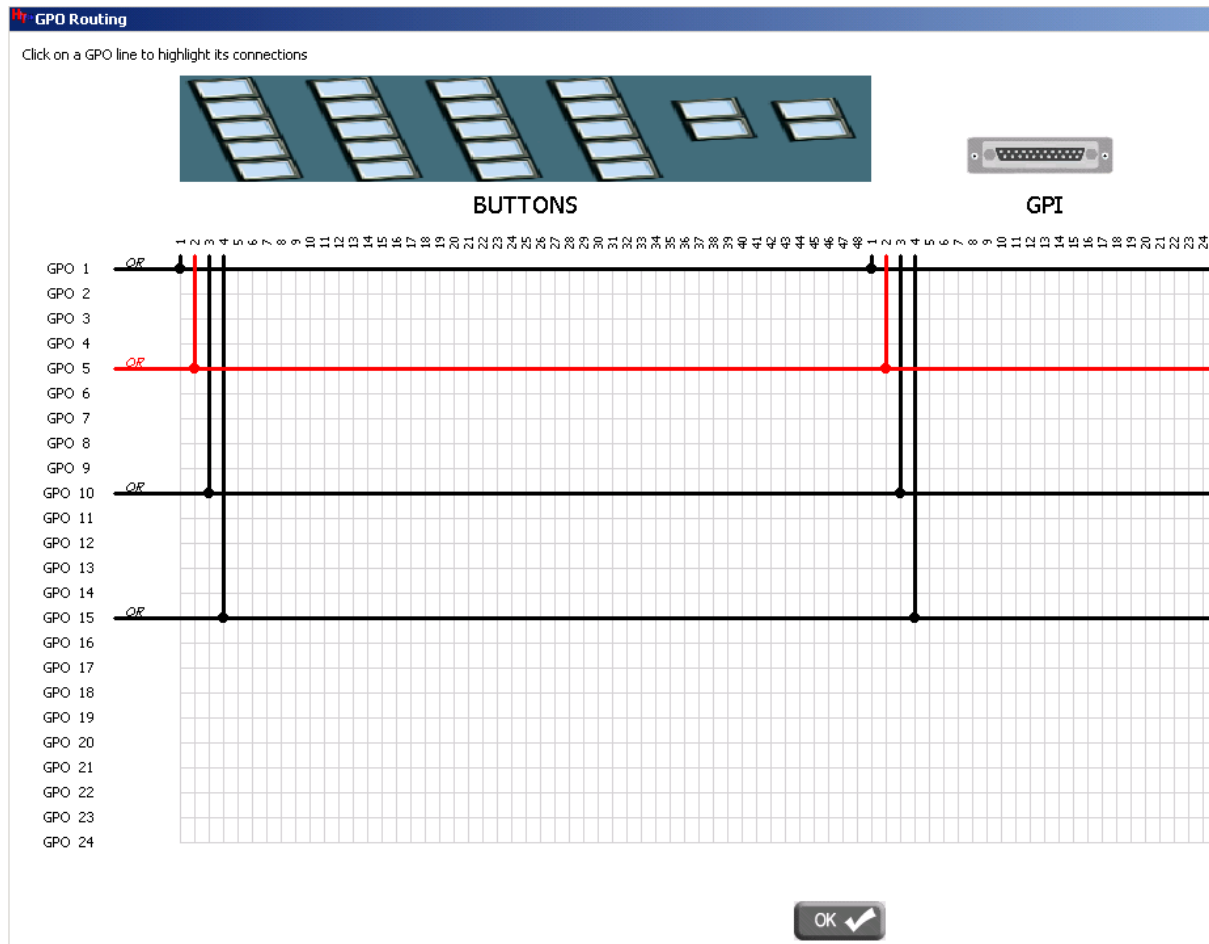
GPO Routing

Click on a GPO line to highlight its connections

BUTTONS

GPI

1 2 3 4 5 6 7 8 9 10 11 12 13 14 15 16 17 18 19 20 21 22 23 24 25 26 27 28 29 30 31 32 33 34 35 36 37 38 39 40 41 42 43 44 45 46 47 48 1 2 3 4 5 6 7 8 9 10 11 12 13 14 15 16 17 18 19 20 21 22 23 24

GPO 1 OR
GPO 2
GPO 3
GPO 4
GPO 5 OR
GPO 6
GPO 7
GPO 8
GPO 9
GPO 10 OR
GPO 11
GPO 12
GPO 13
GPO 14
GPO 15 OR
GPO 16
GPO 17
GPO 18
GPO 19
GPO 20
GPO 21
GPO 22
GPO 23
GPO 24

OK